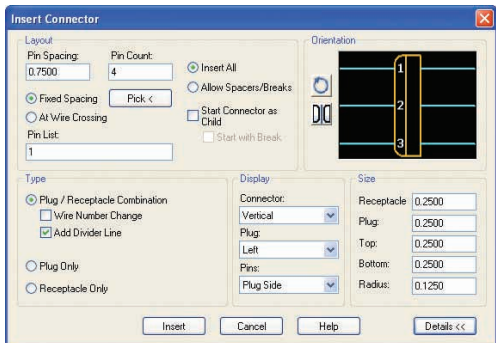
Insert Connector

Layout

Pin Spacing:
0.7500

Pin Count:
4

Insert All

Allow Spacers/Breaks

Fixed Spacing

Pick <

At Wire Crossing

Start Connector as Child

Start with Break

Pin List:
1

Orientation

1
2
3

Type

Plug / Receptacle Combination

Wire Number Change

Add Divider Line

Plug Only

Receptacle Only

Display

Connector:
Vertical

Plug:
Left

Pins:
Plug Side

Size

Receptacle 0.2500

Plug: 0.2500

Top: 0.2500

Bottom: 0.2500

Radius: 0.1250

Insert

Cancel

Help

Details <<